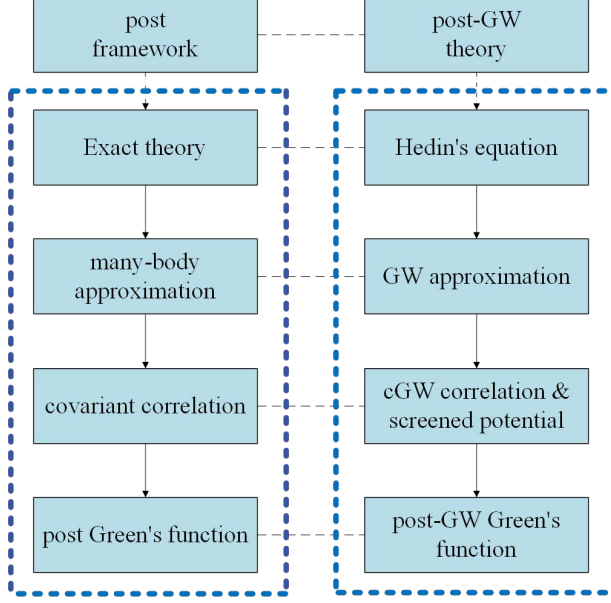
post framework

post-GW theory

Exact theory

Hedin's equation

many-body approximation

GW approximation

covariant correlation

cGW correlation & screened potential

post Green's function

post-GW Green's function